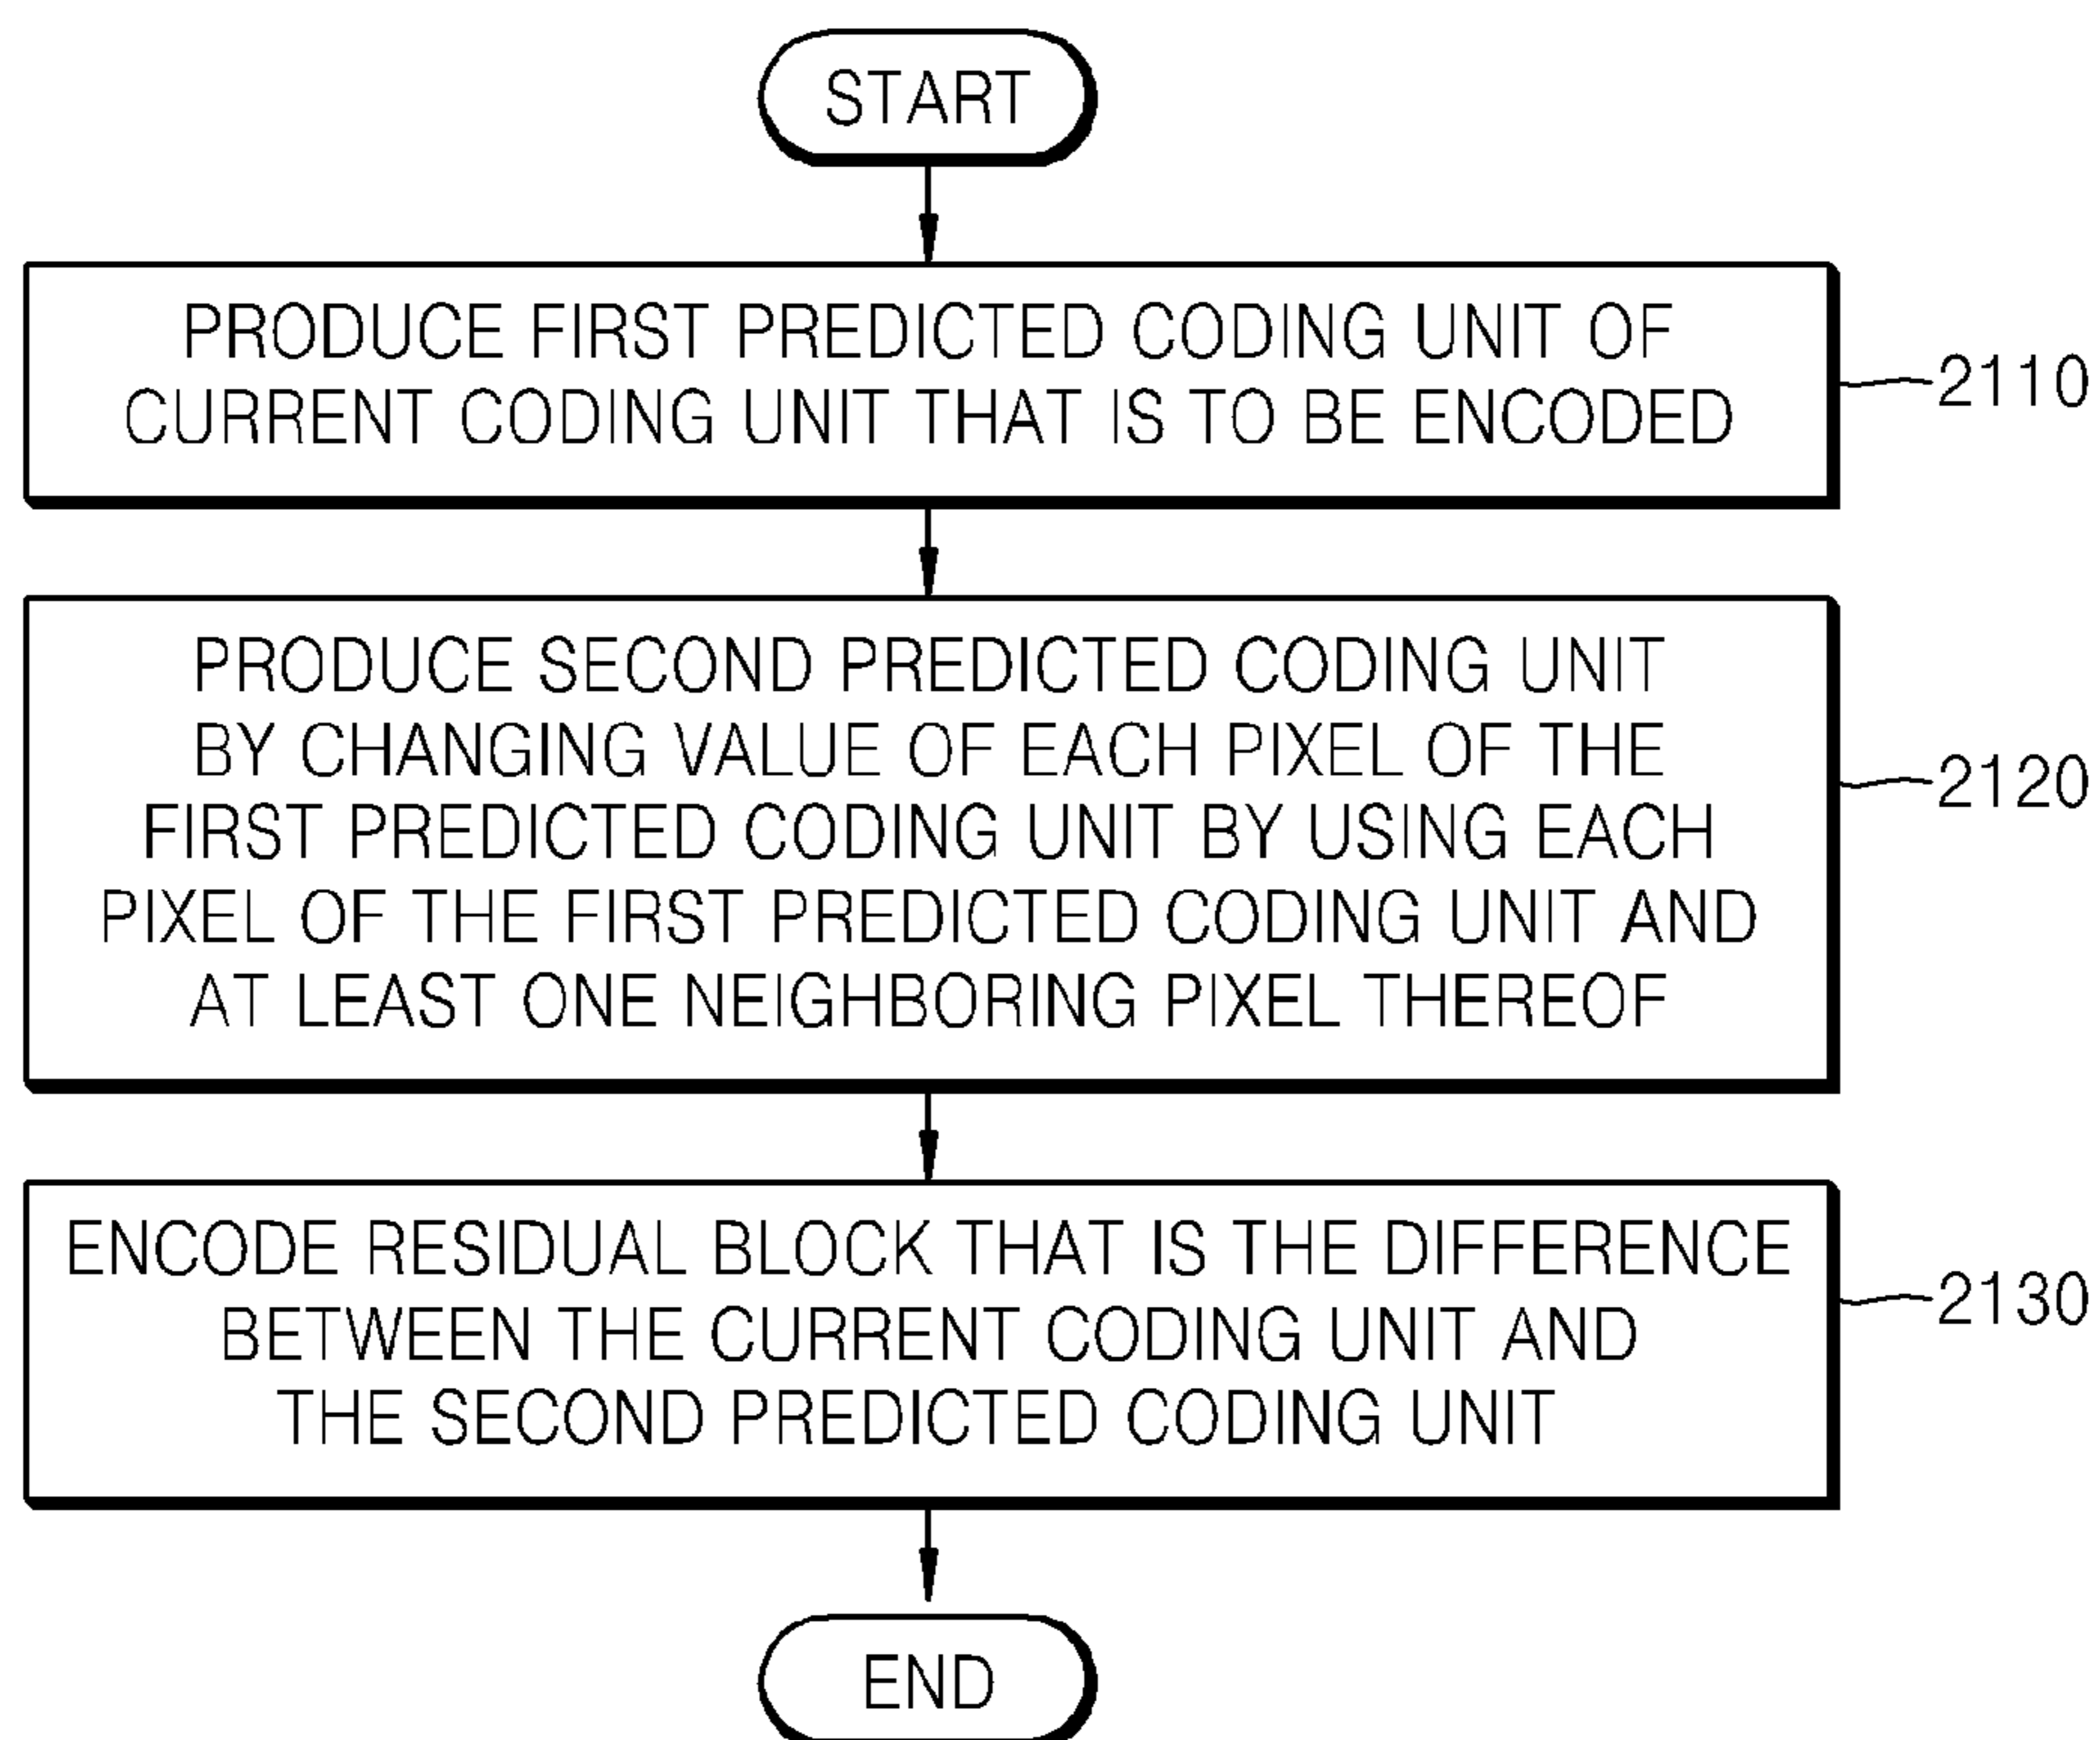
START

PRODUCE FIRST PREDICTED CODING UNIT OF CURRENT CODING UNIT THAT IS TO BE ENCODED

2110

PRODUCE SECOND PREDICTED CODING UNIT BY CHANGING VALUE OF EACH PIXEL OF THE FIRST PREDICTED CODING UNIT BY USING EACH PIXEL OF THE FIRST PREDICTED CODING UNIT AND AT LEAST ONE NEIGHBORING PIXEL THEREOF

2120

ENCODE RESIDUAL BLOCK THAT IS THE DIFFERENCE BETWEEN THE CURRENT CODING UNIT AND THE SECOND PREDICTED CODING UNIT

2130

END